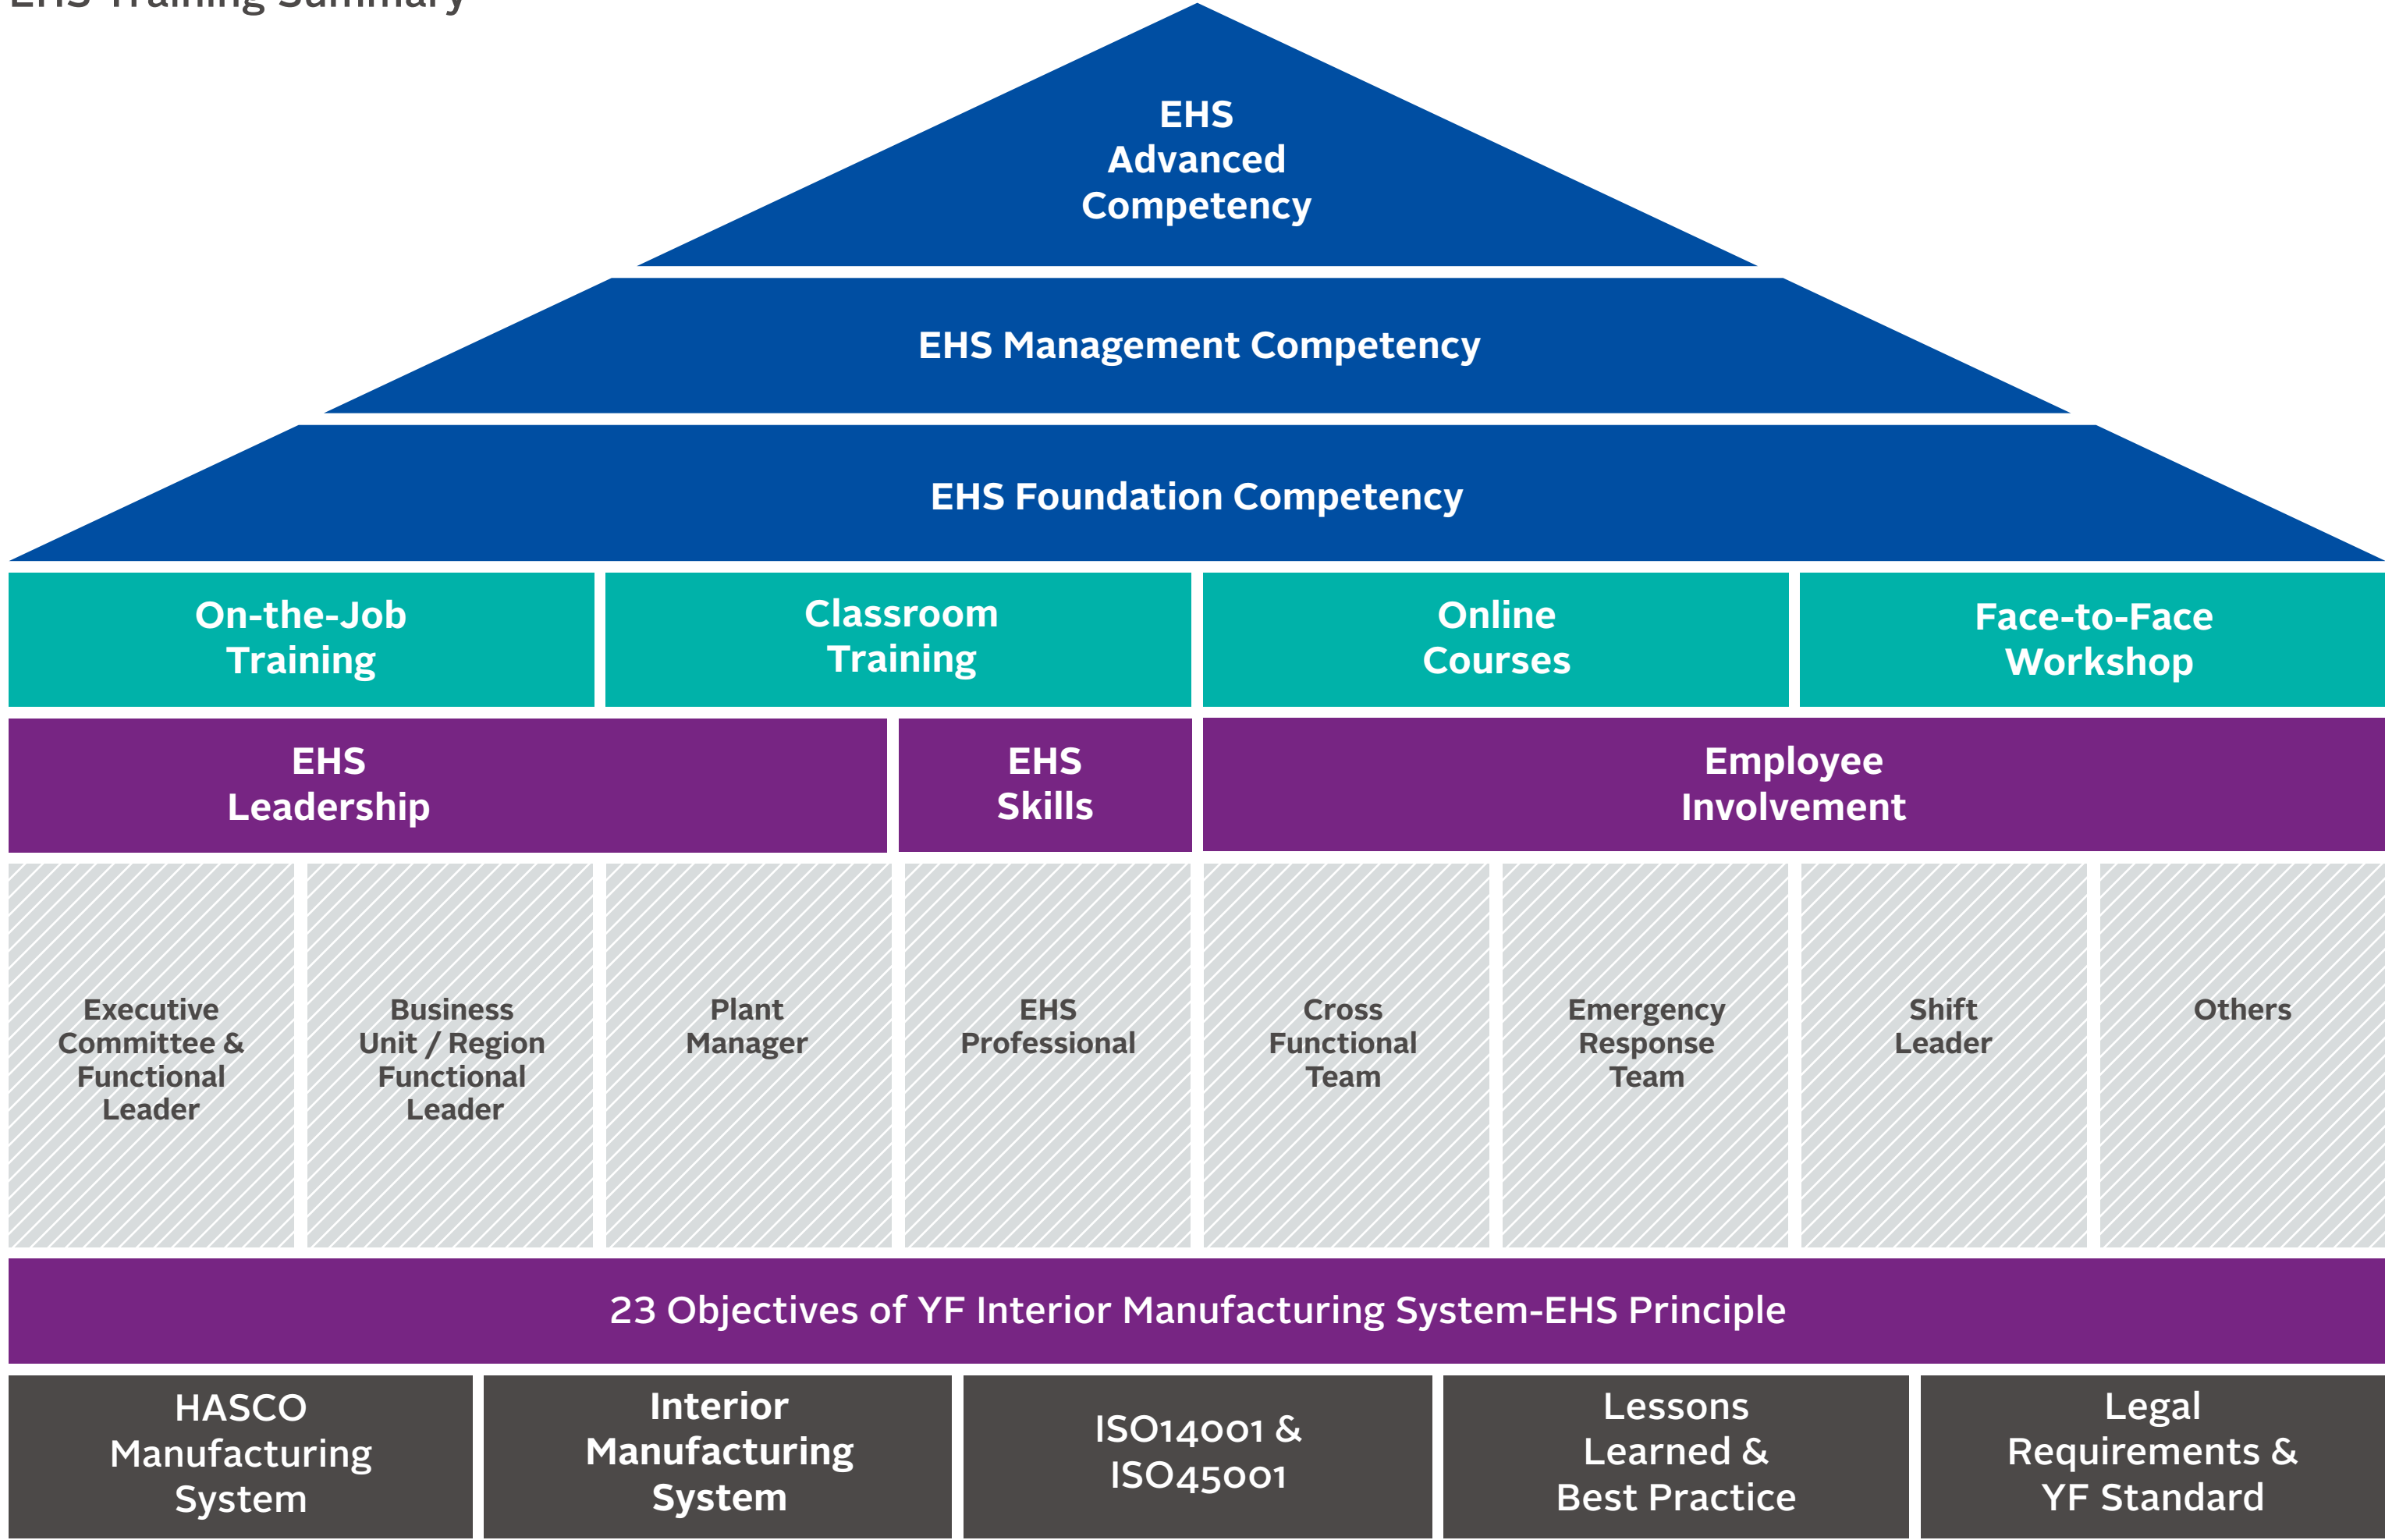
EHS Training Summary

EHS Advanced Competency

EHS Management Competency

EHS Foundation Competency

On-the-Job Training

Classroom Training

Online Courses

Face-to-Face Workshop

EHS Leadership

EHS Skills

Employee Involvement

Executive Committee & Functional Leader

Business Unit / Region Functional Leader

Plant Manager

EHS Professional

Cross Functional Team

Emergency Response Team

Shift Leader

Others

23 Objectives of YF Interior Manufacturing System-EHS Principle

HASCO Manufacturing System

Interior Manufacturing System

ISO14001 & ISO45001

Lessons Learned & Best Practice

Legal Requirements & YF Standard